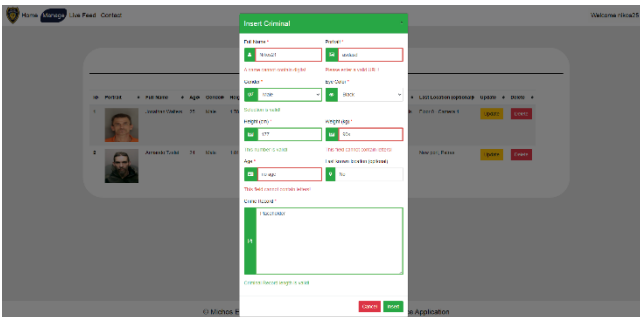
Home Manage Live Feed Contact

Welcome micha31

Insert Criminal

Full Name *
Micha23
A name cannot contain digits!

Portrait *
sadasd
Please enter a valid URL!

Gender *
Male
This one is valid

Eye Color *
Black

Height (cm) *
177
This number is valid

Weight (kg) *
50x
This field cannot contain letters

Age *
1x age
This field cannot contain letters

Last known location (optional)
Tel

Crime Record *
I have many

Content should length is valid

Cancel Insert

# Portrait Full Name Age Gender Height Last Location (optional) Update Delete

1 Jonathan Widow 27 Male Cuenca, Ecuador Update Delete

2 Amanda Todd 18 Vancouver, Pessa Update Delete

© Michos E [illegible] Application